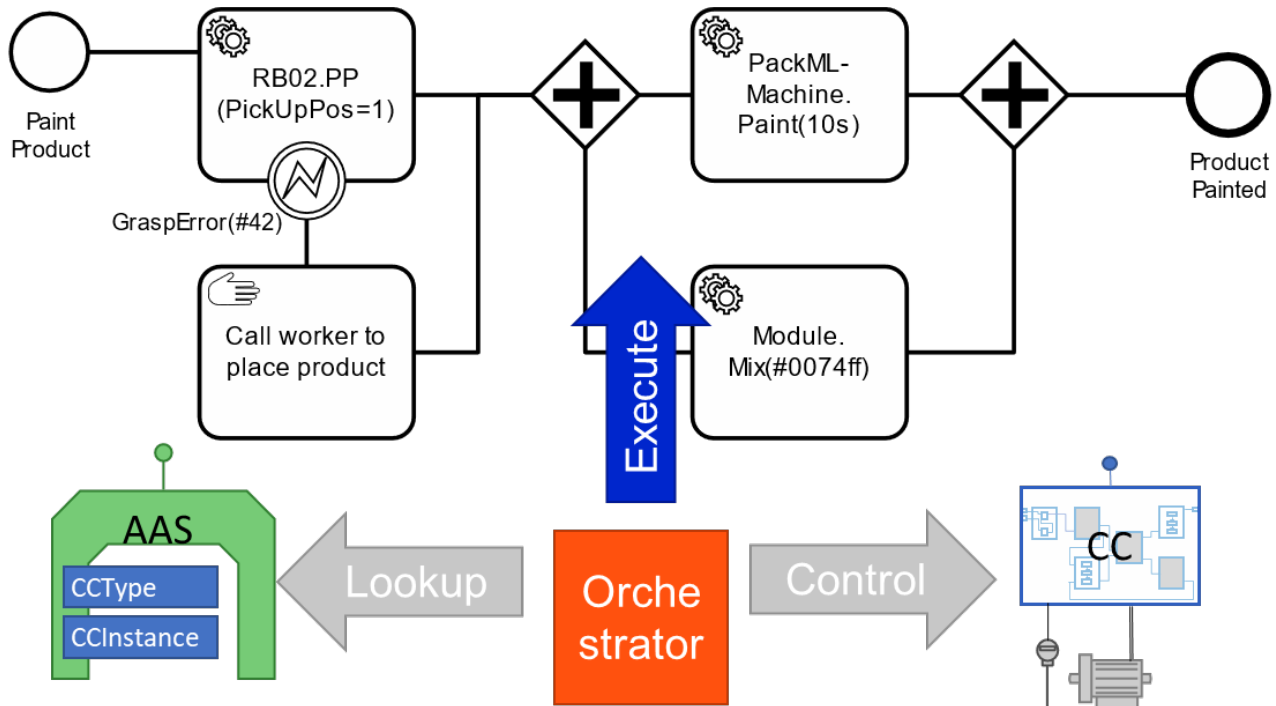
Paint Product

RB02.PP (PickUpPos=1)

GraspError(#42)

Call worker to place product

PackML-Machine. Paint(10s)

Module. Mix(#0074ff)

Product Painted

Execute

AAS

CCType

CCInstance

Lookup

Orche strator

Control

CC